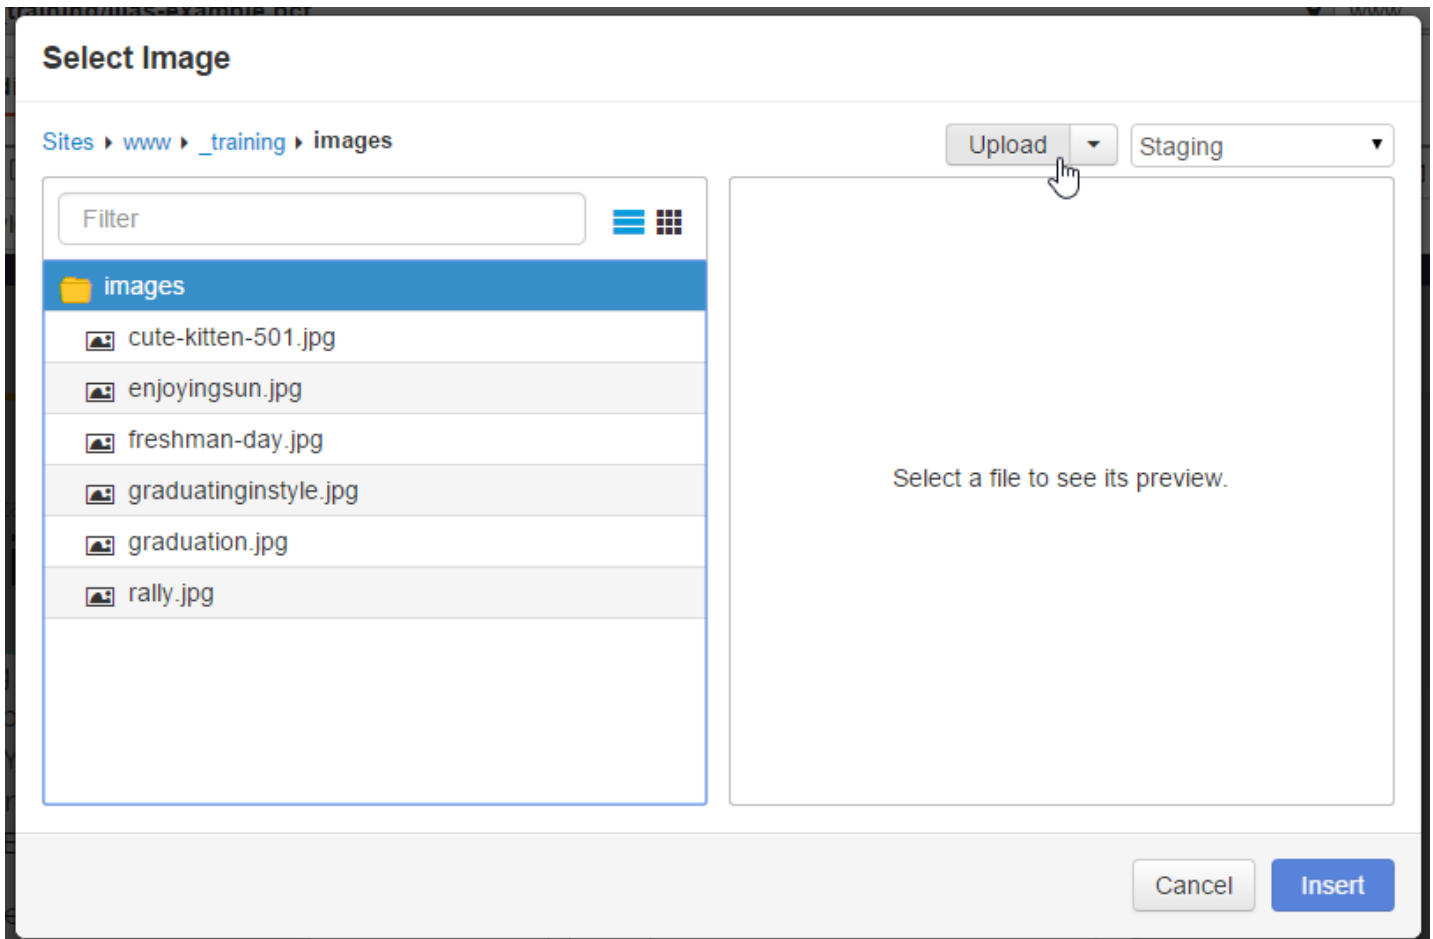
Select Image

Sites ▸ www ▸ _training ▸ images

Upload

Staging

Filter

images

cute-kitten-501.jpg

enjoyingsun.jpg

freshman-day.jpg

graduatinginstyle.jpg

graduation.jpg

rally.jpg

Select a file to see its preview.

Cancel

Insert